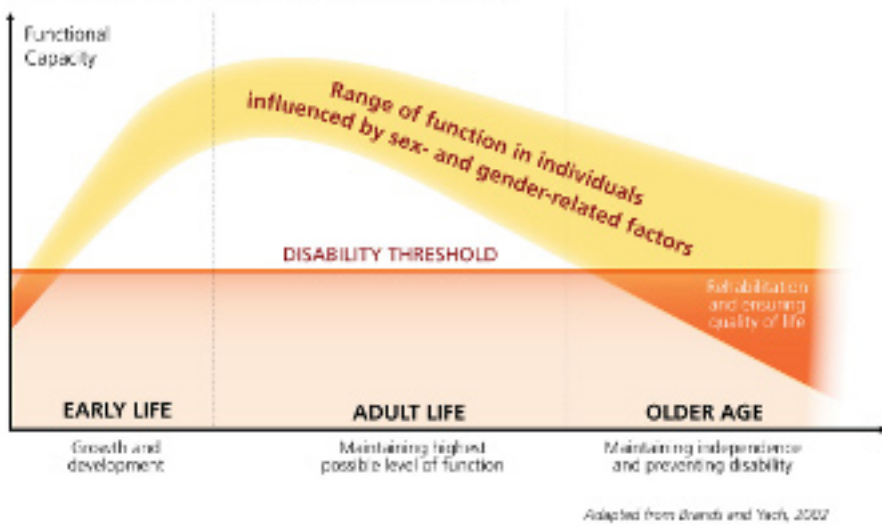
Functional Capacity

Range of function in individuals influenced by sex- and gender-related factors

DISABILITY THRESHOLD

Rehabilitation and ensuring quality of life

EARLY LIFE

ADULT LIFE

OLDER AGE

Growth and development

Maintaining highest possible level of function

Maintaining independence and preventing disability

Adapted from Brands and Yach, 2002